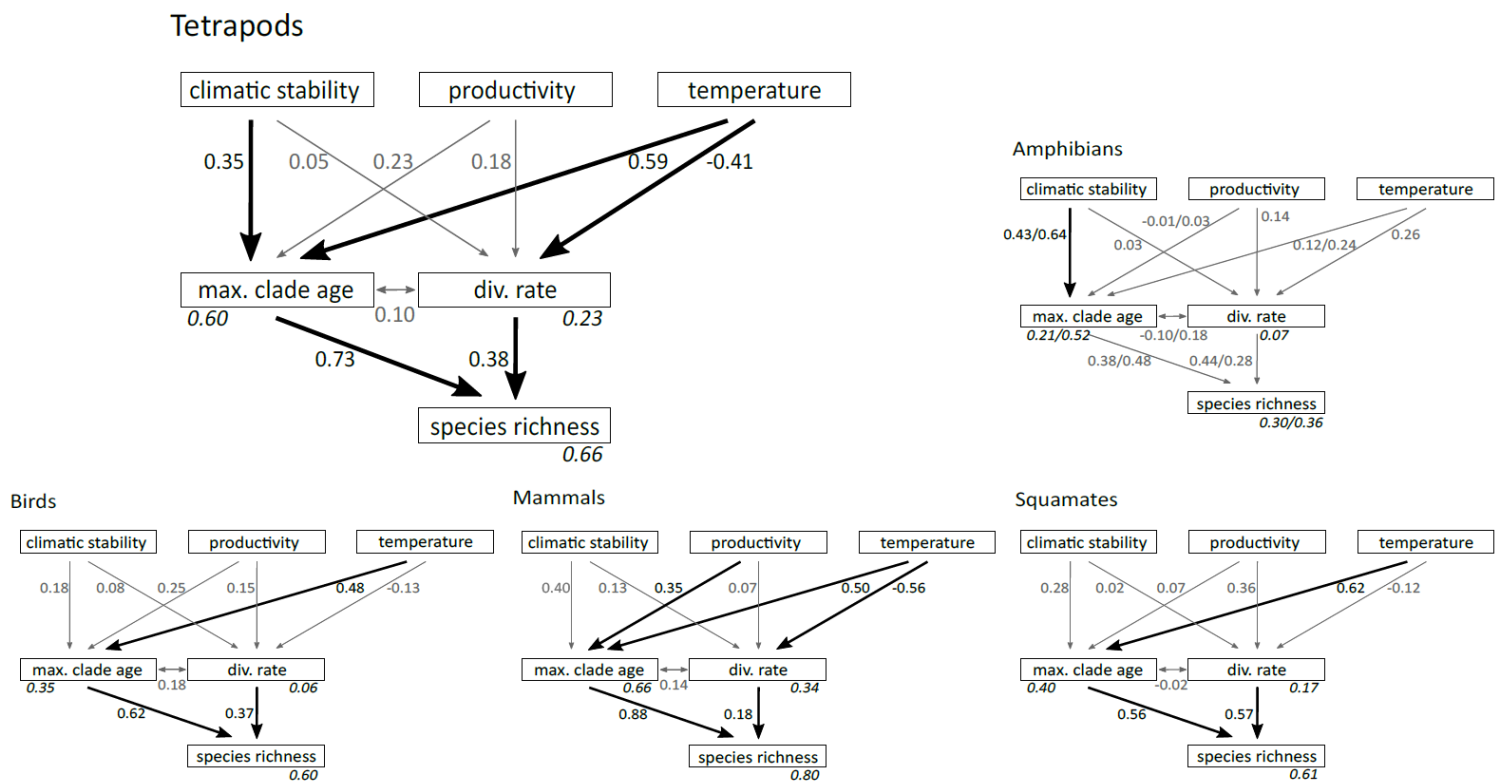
Tetrapods

climatic stability
productivity
temperature

0.35
0.05
0.23
0.18
0.59
-0.41

max. clade age
div. rate
0.60
0.10
0.23

0.73
0.38

species richness
0.66

Amphibians

climatic stability
productivity
temperature

0.43/0.64
-0.01/0.03
0.03
0.14
0.12/0.24
0.26

max. clade age
div. rate
0.21/0.52
-0.10/0.18
0.07

0.38/0.48
0.44/0.28

species richness
0.30/0.36

Birds

climatic stability
productivity
temperature

0.18
0.08
0.25
0.15
0.48
-0.13

max. clade age
div. rate
0.35
0.18
0.06

0.62
0.37

species richness
0.60

Mammals

climatic stability
productivity
temperature

0.40
0.13
0.35
0.07
0.50
-0.56

max. clade age
div. rate
0.66
0.14
0.34

0.88
0.18

species richness
0.80

Squamates

climatic stability
productivity
temperature

0.28
0.02
0.07
0.36
0.62
-0.12

max. clade age
div. rate
0.40
-0.02
0.17

0.56
0.57

species richness
0.61